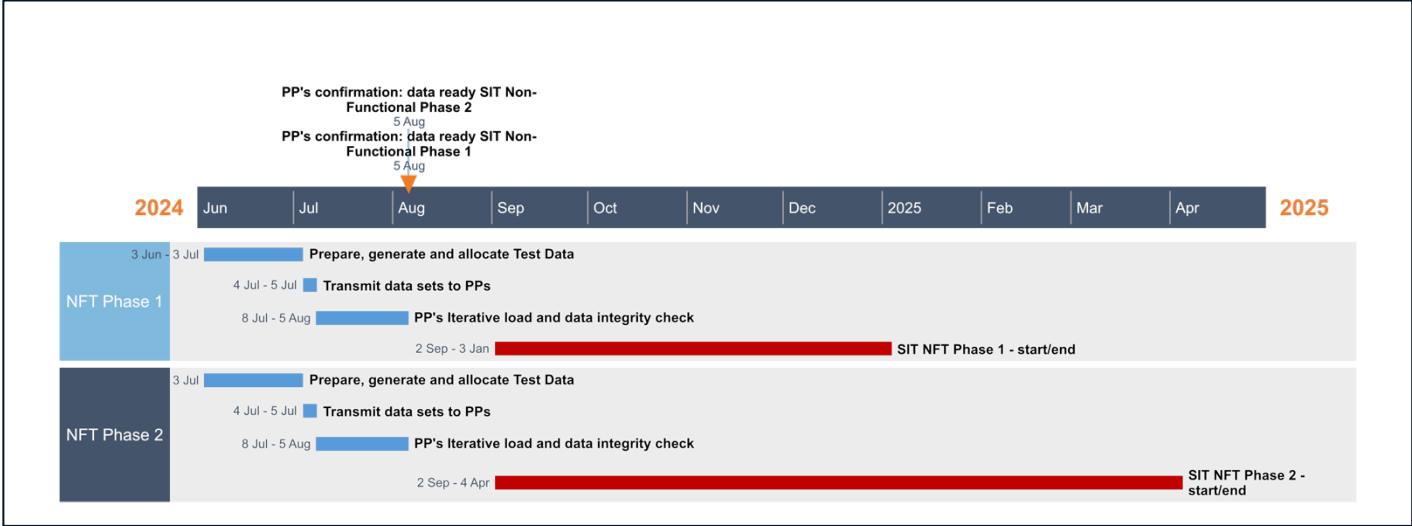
PP's confirmation: data ready SIT Non-Functional Phase 2
5 Aug
PP's confirmation: data ready SIT Non-Functional Phase 1
5 Aug

2024 Jun Jul Aug Sep Oct Nov Dec 2025 Feb Mar Apr 2025

NFT Phase 1
3 Jun - 3 Jul Prepare, generate and allocate Test Data
4 Jul - 5 Jul Transmit data sets to PPs
8 Jul - 5 Aug PP's Iterative load and data integrity check
2 Sep - 3 Jan SIT NFT Phase 1 - start/end

NFT Phase 2
3 Jul Prepare, generate and allocate Test Data
4 Jul - 5 Jul Transmit data sets to PPs
8 Jul - 5 Aug PP's Iterative load and data integrity check
2 Sep - 4 Apr SIT NFT Phase 2 - start/end